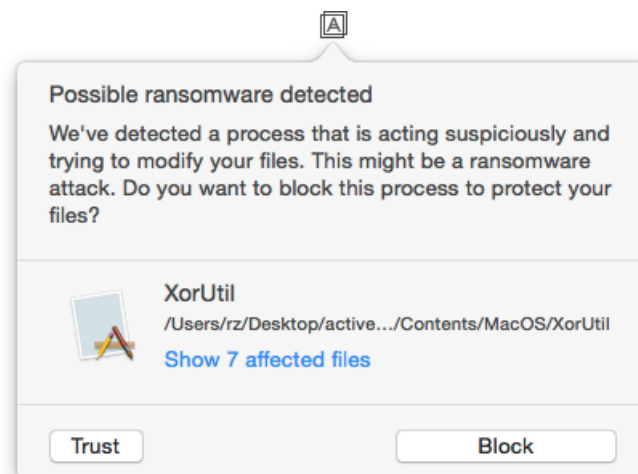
A

Possible ransomware detected

We've detected a process that is acting suspiciously and trying to modify your files. This might be a ransomware attack. Do you want to block this process to protect your files?

XorUtil
/Users/rz/Desktop/active.../Contents/MacOS/XorUtil
Show 7 affected files

Trust

Block